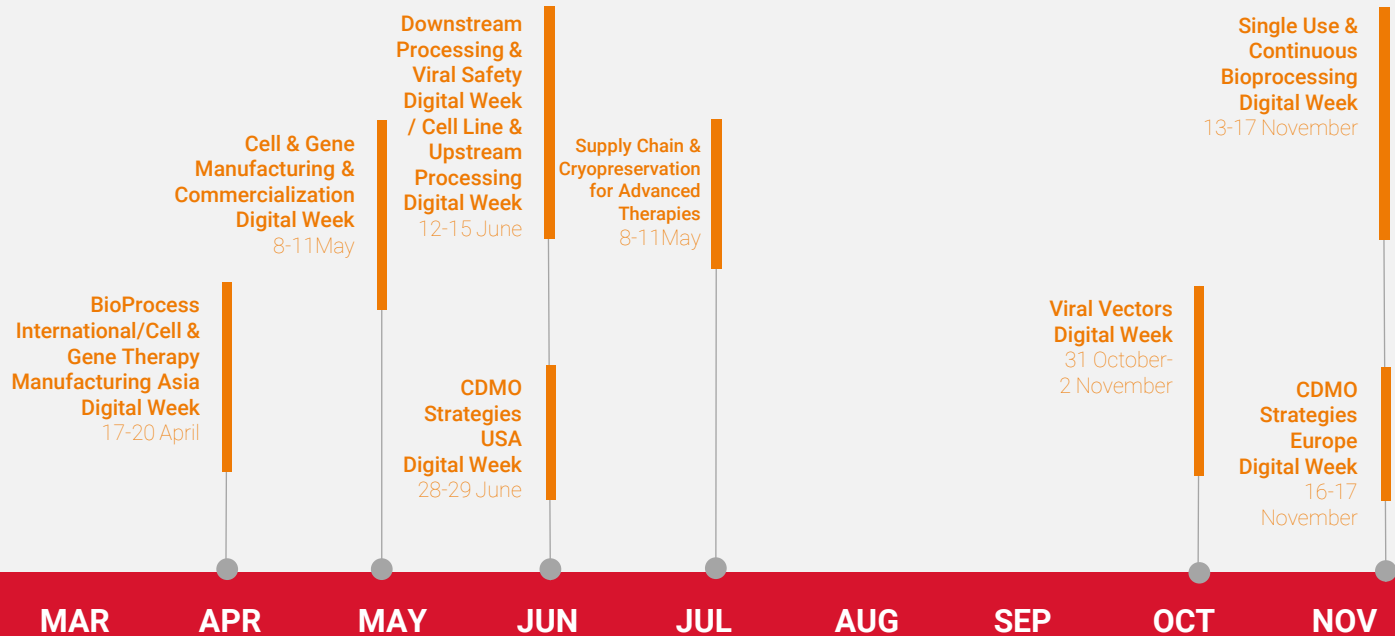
BioProcess International/Cell & Gene Therapy Manufacturing Asia Digital Week
17-20 April

Cell & Gene Manufacturing & Commercialization Digital Week
8-11May

Downstream Processing & Viral Safety Digital Week / Cell Line & Upstream Processing Digital Week
12-15 June

CDMO Strategies USA Digital Week
28-29 June

Supply Chain & Cryopreservation for Advanced Therapies
8-11May

Viral Vectors Digital Week
31 October-2 November

Single Use & Continuous Bioprocessing Digital Week
13-17 November

CDMO Strategies Europe Digital Week
16-17 November

MAR APR MAY JUN JUL AUG SEP OCT NOV